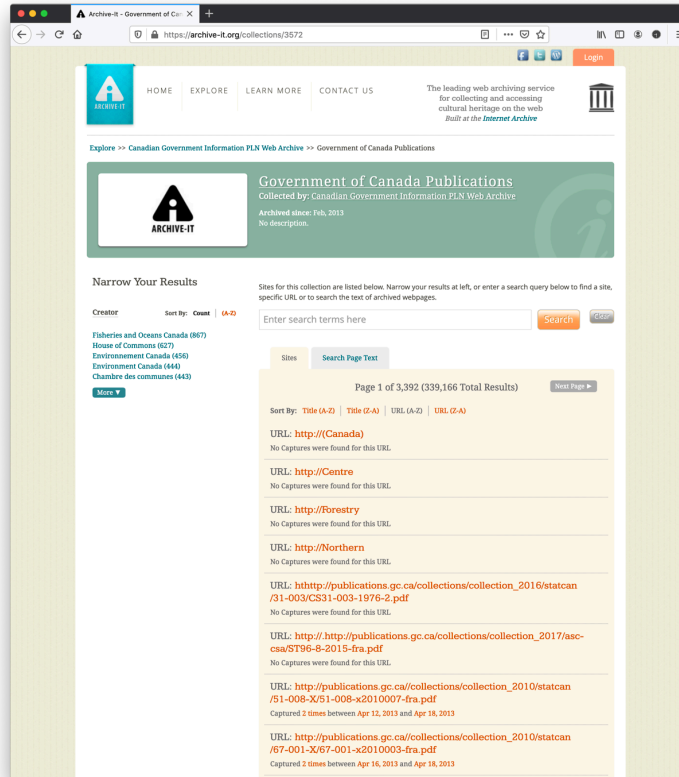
Archive-It - Government of Can

https://archive-it.org/collections/3572

Login

ARCHIVE-IT

HOME EXPLORE LEARN MORE CONTACT US

The leading web archiving service for collecting and accessing cultural heritage on the web
Built at the Internet Archive

Explore >> Canadian Government Information PLN Web Archive >> Government of Canada Publications

ARCHIVE-IT

Government of Canada Publications
Collected by: Canadian Government Information PLN Web Archive
Archived since: Feb, 2013
No description.

Narrow Your Results

Creator Sort By: Count | (A-Z)

Fisheries and Oceans Canada (867)
House of Commons (627)
Environnement Canada (456)
Environment Canada (444)
Chambre des communes (443)
More ▼

Sites for this collection are listed below. Narrow your results at left, or enter a search query below to find a site, specific URL or to search the text of archived webpages.

Enter search terms here Search Clear

Sites Search Page Text

Page 1 of 3,392 (339,166 Total Results) Next Page ►

Sort By: Title (A-Z) | Title (Z-A) | URL (A-Z) | URL (Z-A)

URL: http://(Canada)
No Captures were found for this URL

URL: http://Centre
No Captures were found for this URL

URL: http://Forestry
No Captures were found for this URL

URL: http://Northern
No Captures were found for this URL

URL: hhttp://publications.gc.ca/collections/collection_2016/statcan/31-003/CS31-003-1976-2.pdf
No Captures were found for this URL

URL: http://.http://publications.gc.ca/collections/collection_2017/asc-csa/ST96-8-2015-fra.pdf
No Captures were found for this URL

URL: http://publications.gc.ca//collections/collection_2010/statcan/51-008-X/51-008-x2010007-fra.pdf
Captured 2 times between Apr 12, 2013 and Apr 18, 2013

URL: http://publications.gc.ca//collections/collection_2010/statcan/67-001-X/67-001-x2010003-fra.pdf
Captured 2 times between Apr 16, 2013 and Apr 18, 2013